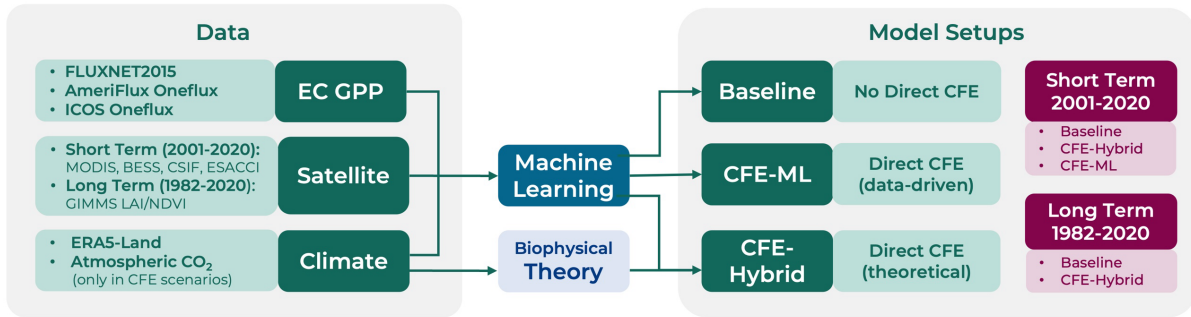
Data

- FLUXNET2015
- AmeriFlux Oneflux
- ICOS Oneflux

EC GPP

- Short Term (2001-2020): MODIS, BESS, CSIF, ESACCI
- Long Term (1982-2020): GIMMS LAI/NDVI

Satellite

- ERA5-Land
- Atmospheric $CO_2$ (only in CFE scenarios)

Climate

Machine Learning

Biophysical Theory

Model Setups

Baseline

No Direct CFE

CFE-ML

Direct CFE (data-driven)

CFE-Hybrid

Direct CFE (theoretical)

Short Term 2001-2020

- Baseline
- CFE-Hybrid
- CFE-ML

Long Term 1982-2020

- Baseline
- CFE-Hybrid